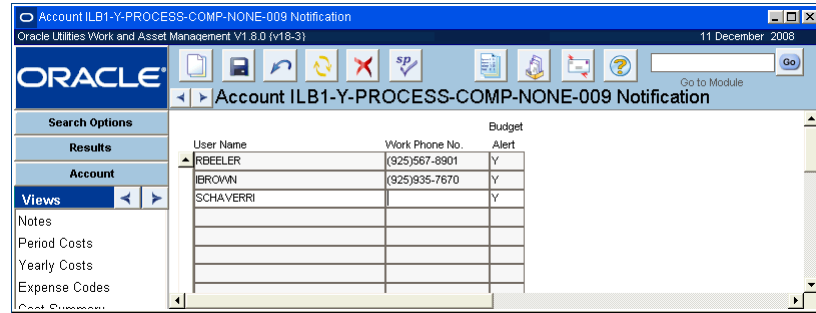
Account ILB1-Y-PROCESS-COMP-NONE-009 Notification

Oracle Utilities Work and Asset Management V1.8.0 (v18-3)

11 December 2008

ORACLE

Go to Module

Go

Account ILB1-Y-PROCESS-COMP-NONE-009 Notification

Search Options

Results

Account

Views

Notes

Period Costs

Yearly Costs

Expense Codes

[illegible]

| User Name | Work Phone No. | Budget Alert |
|---|---|---|
| RBEELER | (925)567-8901 | Y |
| IBROWN | (925)935-7670 | Y |
| SCHAVERRI | | Y |
| | | |
| | | |
| | | |
| | | |
| | | |